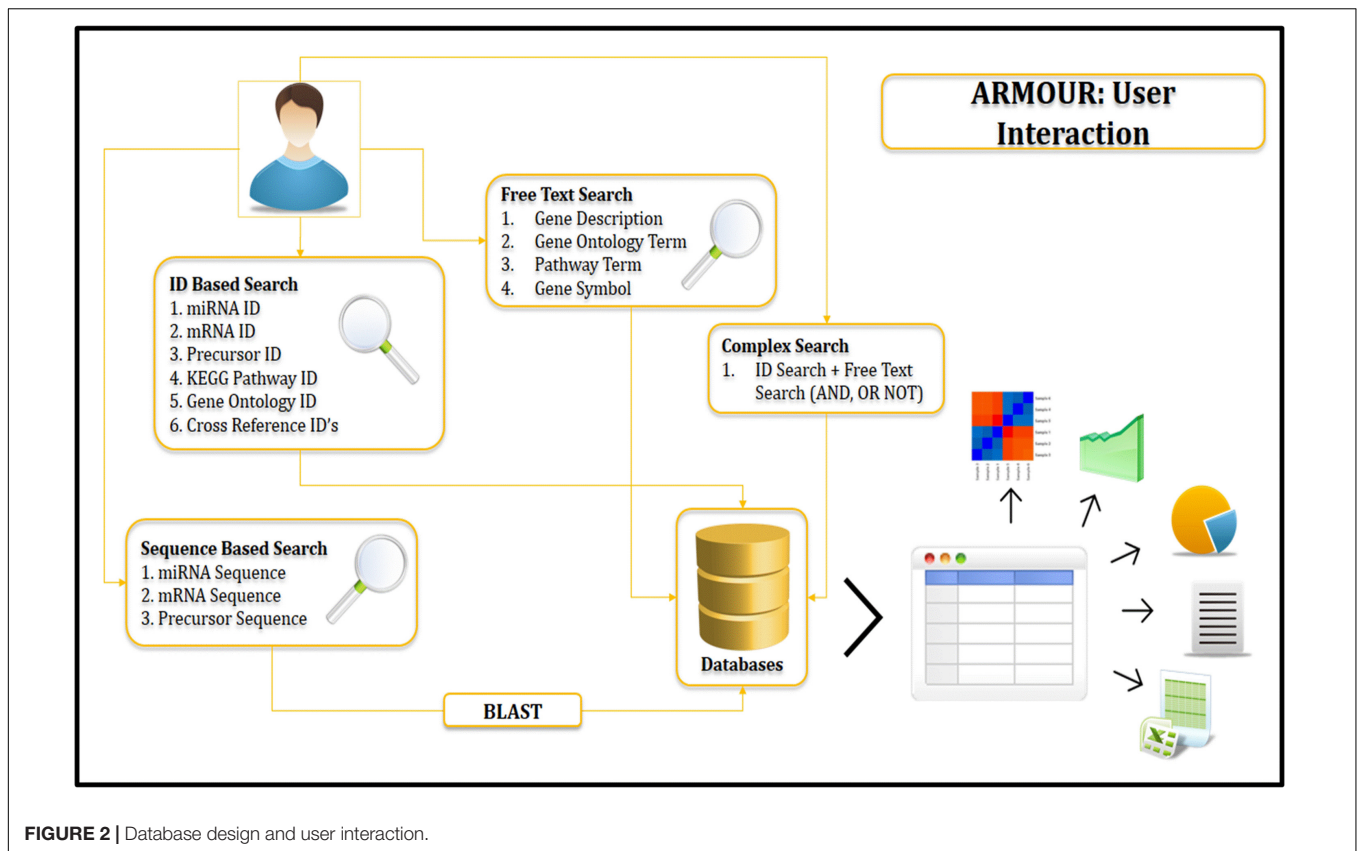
ARMOUR: User Interaction

Free Text Search
1. Gene Description
2. Gene Ontology Term
3. Pathway Term
4. Gene Symbol

ID Based Search
1. miRNA ID
2. mRNA ID
3. Precursor ID
4. KEGG Pathway ID
5. Gene Ontology ID
6. Cross Reference ID's

Complex Search
1. ID Search + Free Text Search (AND, OR NOT)

Sequence Based Search
1. miRNA Sequence
2. mRNA Sequence
3. Precursor Sequence

Databases

BLAST

FIGURE 2 | Database design and user interaction.